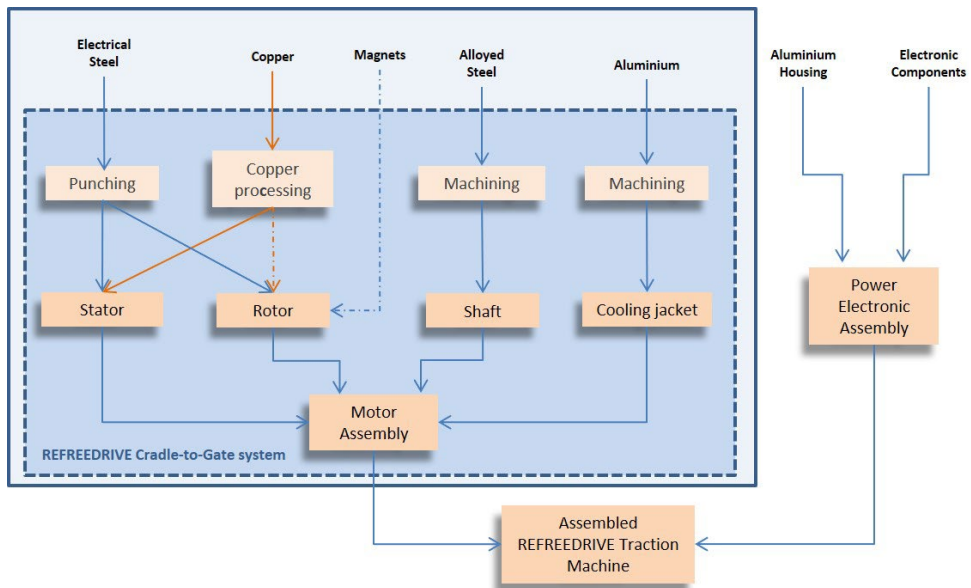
Electrical Steel

Copper

Magnets

Alloyed Steel

Aluminium

Aluminium Housing

Electronic Components

Punching

Copper processing

Machining

Machining

Stator

Rotor

Shaft

Cooling jacket

Power Electronic Assembly

Motor Assembly

REFREEDRIVE Cradle-to-Gate system

Assembled REFREEDRIVE Traction Machine